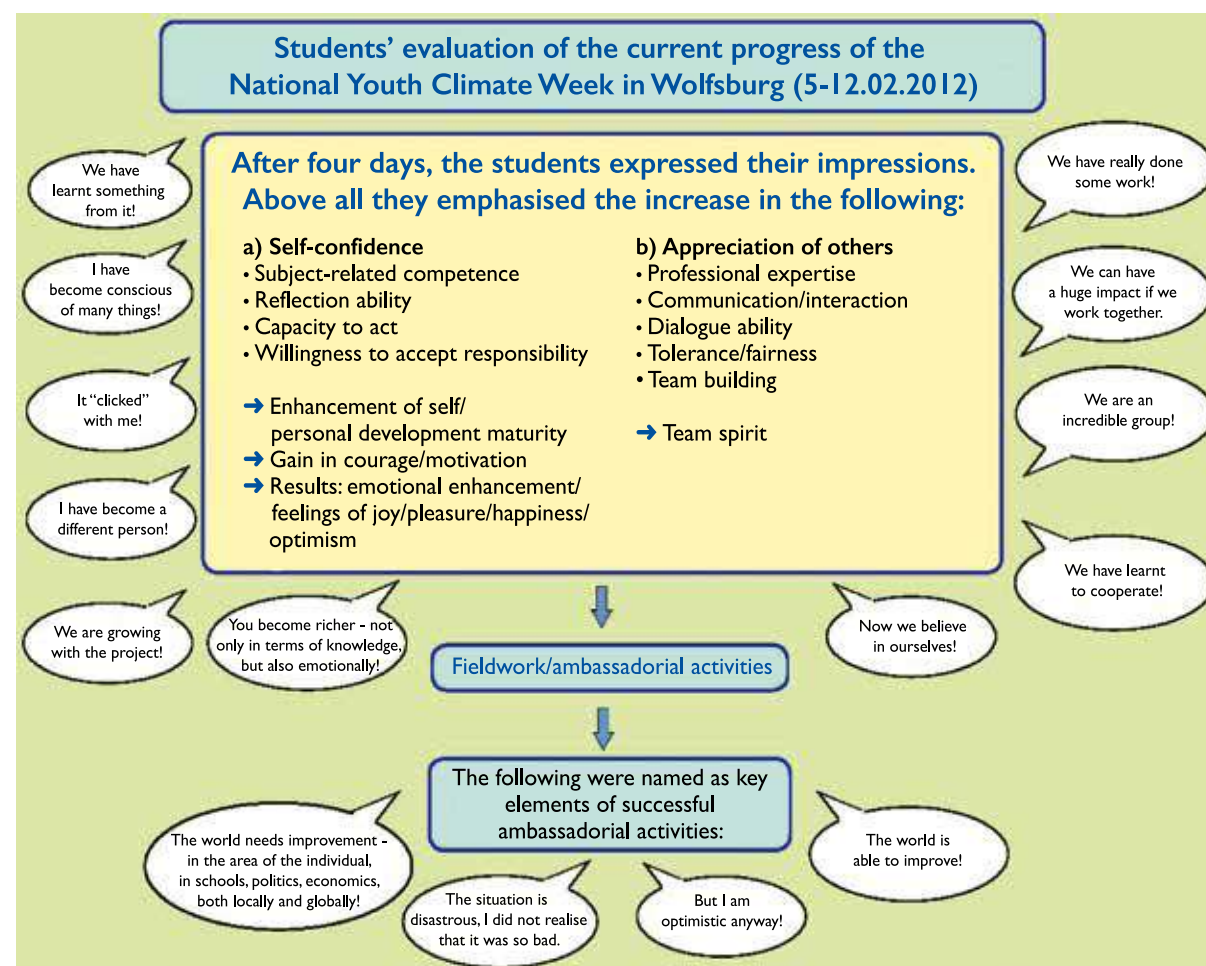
Students' evaluation of the current progress of the National Youth Climate Week in Wolfsburg (5-12.02.2012)

We have learnt something from it!

I have become conscious of many things!

It "clicked" with me!

I have become a different person!

We are growing with the project!

After four days, the students expressed their impressions. Above all they emphasised the increase in the following:

a) Self-confidence
• Subject-related competence
• Reflection ability
• Capacity to act
• Willingness to accept responsibility

➜ Enhancement of self/ personal development maturity
➜ Gain in courage/motivation
➜ Results: emotional enhancement/ feelings of joy/pleasure/happiness/ optimism

b) Appreciation of others
• Professional expertise
• Communication/interaction
• Dialogue ability
• Tolerance/fairness
• Team building

➜ Team spirit

We have really done some work!

We can have a huge impact if we work together.

We are an incredible group!

We have learnt to cooperate!

You become richer - not only in terms of knowledge, but also emotionally!

Now we believe in ourselves!

Fieldwork/ambassadorial activities

The following were named as key elements of successful ambassadorial activities:

The world needs improvement - in the area of the individual, in schools, politics, economics, both locally and globally!

The situation is disastrous, I did not realise that it was so bad.

But I am optimistic anyway!

The world is able to improve!